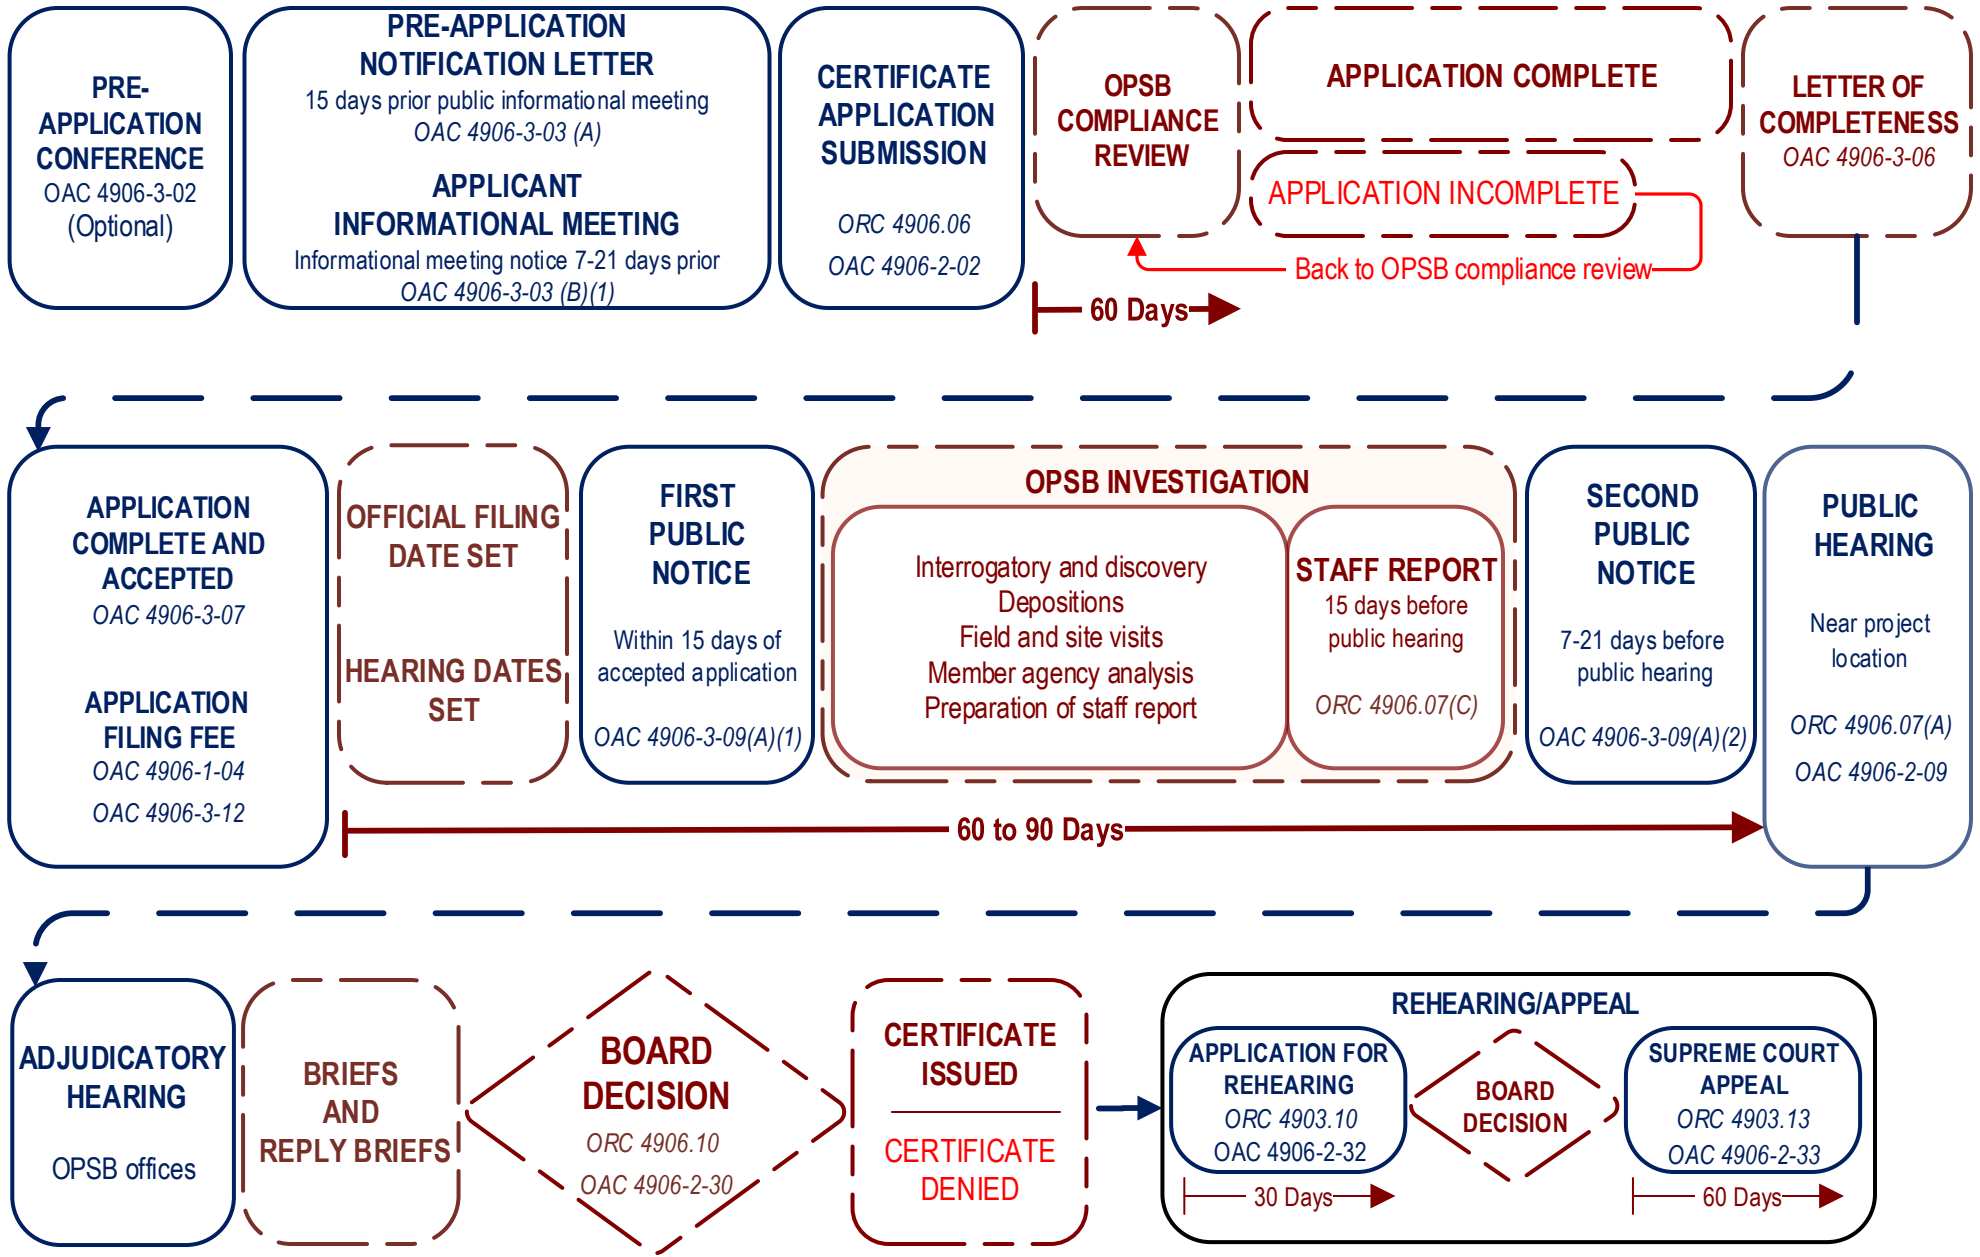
PRE-APPLICATION CONFERENCE
OAC 4906-3-02
(Optional)

PRE-APPLICATION NOTIFICATION LETTER
15 days prior public informational meeting
OAC 4906-3-03 (A)

APPLICANT INFORMATIONAL MEETING
Informational meeting notice 7-21 days prior
OAC 4906-3-03 (B)(1)

CERTIFICATE APPLICATION SUBMISSION
ORC 4906.06
OAC 4906-2-02

OPSB COMPLIANCE REVIEW

APPLICATION COMPLETE

APPLICATION INCOMPLETE

Back to OPSB compliance review

60 Days

LETTER OF COMPLETENESS
OAC 4906-3-06

APPLICATION COMPLETE AND ACCEPTED
OAC 4906-3-07

APPLICATION FILING FEE
OAC 4906-1-04
OAC 4906-3-12

OFFICIAL FILING DATE SET

HEARING DATES SET

FIRST PUBLIC NOTICE
Within 15 days of accepted application
OAC 4906-3-09(A)(1)

OPSB INVESTIGATION
Interrogatory and discovery
Depositions
Field and site visits
Member agency analysis
Preparation of staff report

STAFF REPORT
15 days before public hearing
ORC 4906.07(C)

SECOND PUBLIC NOTICE
7-21 days before public hearing
OAC 4906-3-09(A)(2)

PUBLIC HEARING
Near project location
ORC 4906.07(A)
OAC 4906-2-09

60 to 90 Days

ADJUDICATORY HEARING
OPSB offices

BRIEFS AND REPLY BRIEFS

BOARD DECISION
ORC 4906.10
OAC 4906-2-30

CERTIFICATE ISSUED

CERTIFICATE DENIED

REHEARING/APPEAL

APPLICATION FOR REHEARING
ORC 4903.10
OAC 4906-2-32

BOARD DECISION

SUPREME COURT APPEAL
ORC 4903.13
OAC 4906-2-33

30 Days

60 Days